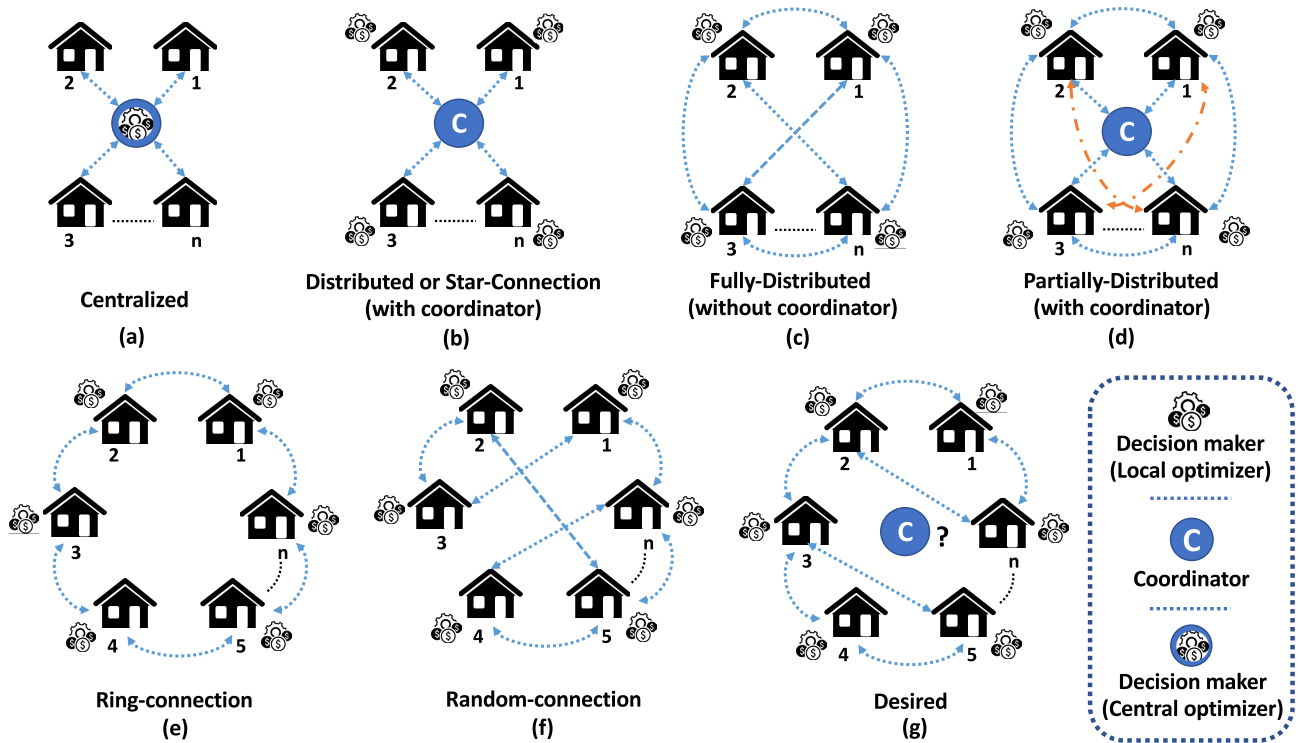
2 1
3 n
Centralized
(a)

C
2 1
3 n
Distributed or Star-Connection (with coordinator)
(b)

2 1
3 n
Fully-Distributed (without coordinator)
(c)

C
2 1
3 n
Partially-Distributed (with coordinator)
(d)

2 1
3 n
4 5
Ring-connection
(e)

2 1
3 n
4 5
Random-connection
(f)

C ?
2 1
3 n
4 5
Desired
(g)

Decision maker (Local optimizer)
C
Coordinator
Decision maker (Central optimizer)